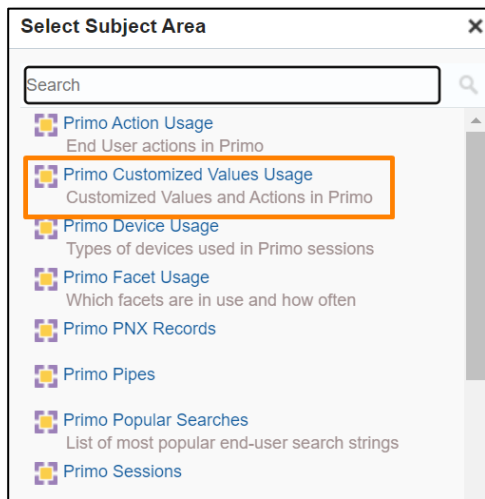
Select Subject Area
×
Search

Primo Action Usage
End User actions in Primo

Primo Customized Values Usage
Customized Values and Actions in Primo

Primo Device Usage
Types of devices used in Primo sessions

Primo Facet Usage
Which facets are in use and how often

Primo PNX Records

Primo Pipes

Primo Popular Searches
List of most popular end-user search strings

Primo Sessions